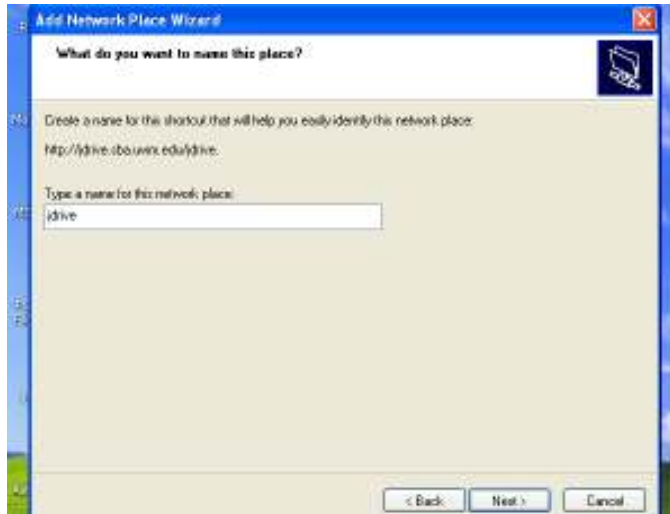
Add Network Place Wizard

What do you want to name this place?

Create a name for this shortcut that will help you easily identify this network place:

http://jdrive.sba.uwm.edu/jdrive.

Type a name for this network place:

jdrive

< Back Next > Cancel